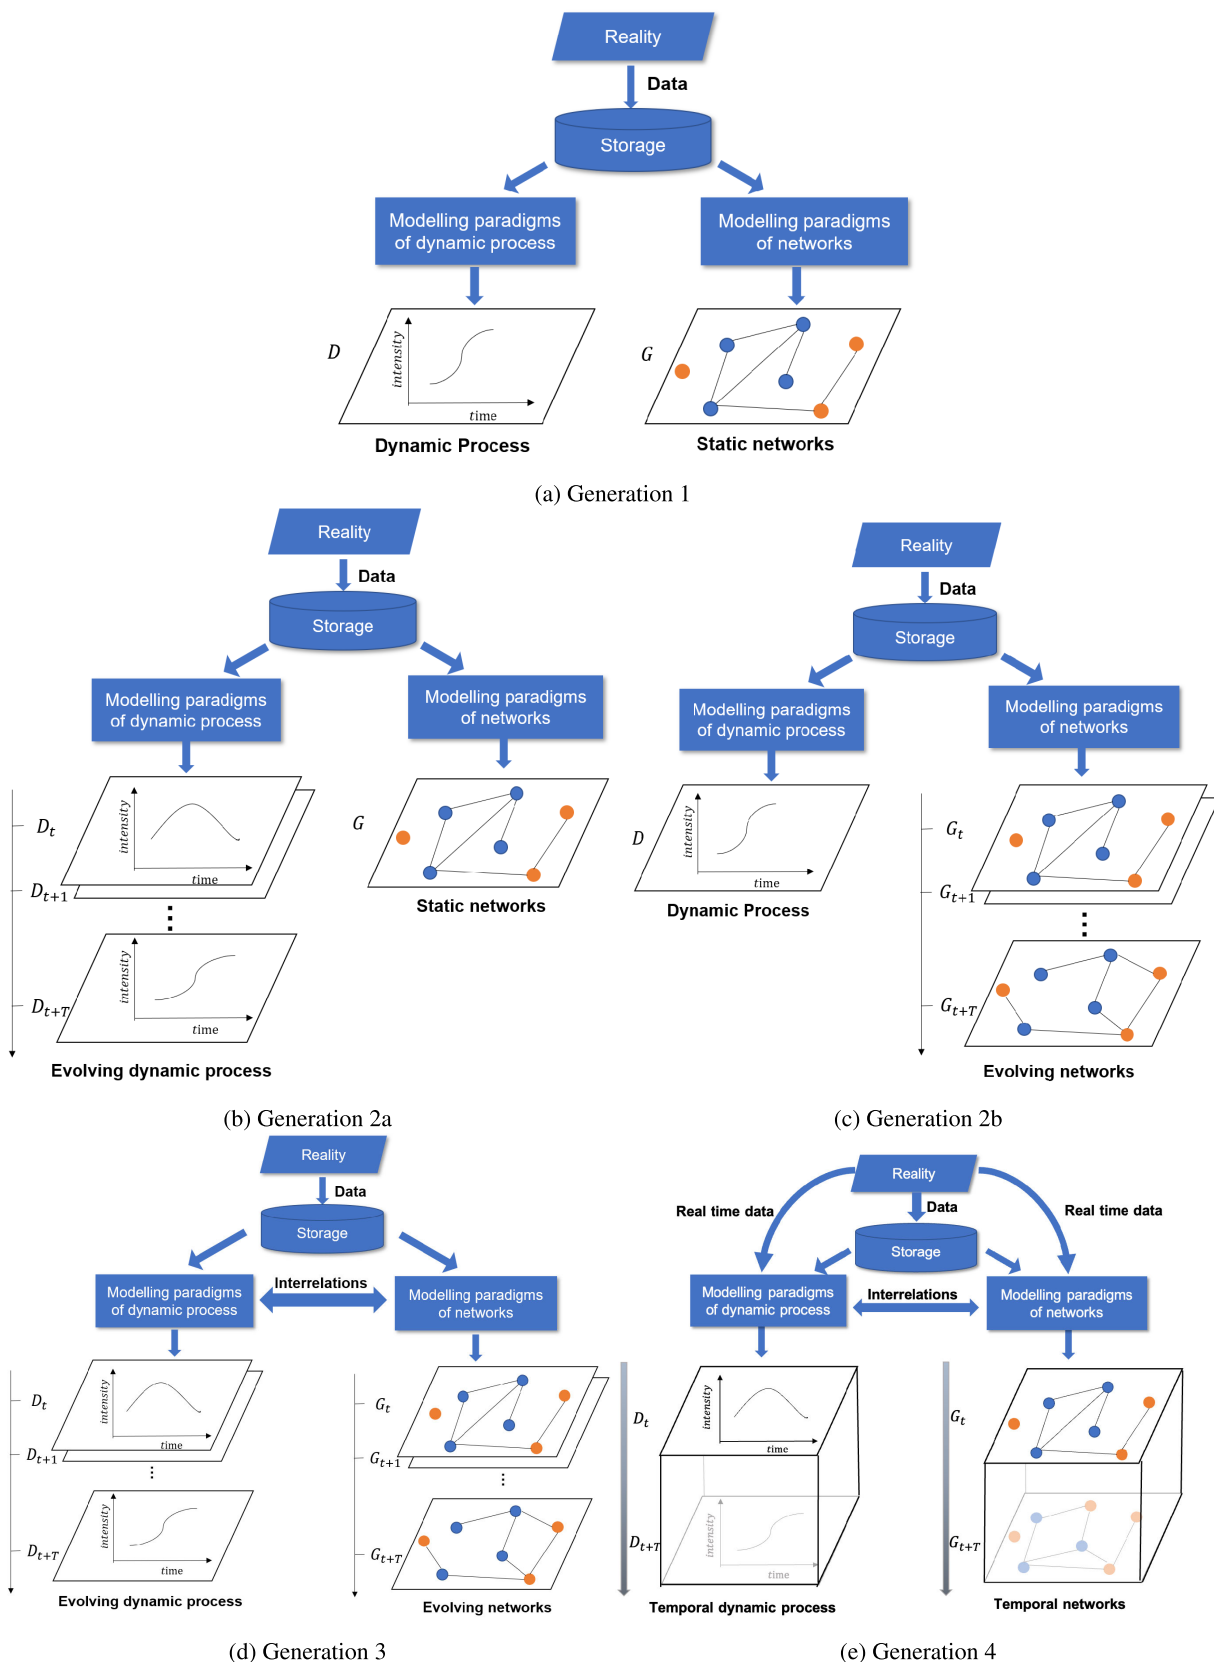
Reality
Data
Storage
Modelling paradigms of dynamic process
Modelling paradigms of networks
$D$
intensity
time
$G$
Dynamic Process
Static networks
(a) Generation 1

Reality
Data
Storage
Modelling paradigms of dynamic process
Modelling paradigms of networks
$D_t$
intensity
time
$D_{t+1}$
⋮
$D_{t+T}$
intensity
time
$G$
Evolving dynamic process
Static networks
(b) Generation 2a

Reality
Data
Storage
Modelling paradigms of dynamic process
Modelling paradigms of networks
$D$
intensity
time
Dynamic Process
$G_t$
$G_{t+1}$
⋮
$G_{t+T}$
Evolving networks
(c) Generation 2b

Reality
Data
Storage
Interrelations
Modelling paradigms of dynamic process
Modelling paradigms of networks
$D_t$
intensity
time
$D_{t+1}$
⋮
$D_{t+T}$
intensity
time
$G_t$
$G_{t+1}$
⋮
$G_{t+T}$
Evolving dynamic process
Evolving networks
(d) Generation 3

Reality
Real time data
Data
Real time data
Storage
Modelling paradigms of dynamic process
Interrelations
Modelling paradigms of networks
$D_t$
intensity
time
$D_{t+T}$
intensity
time
$G_t$
$G_{t+T}$
Temporal dynamic process
Temporal networks
(e) Generation 4